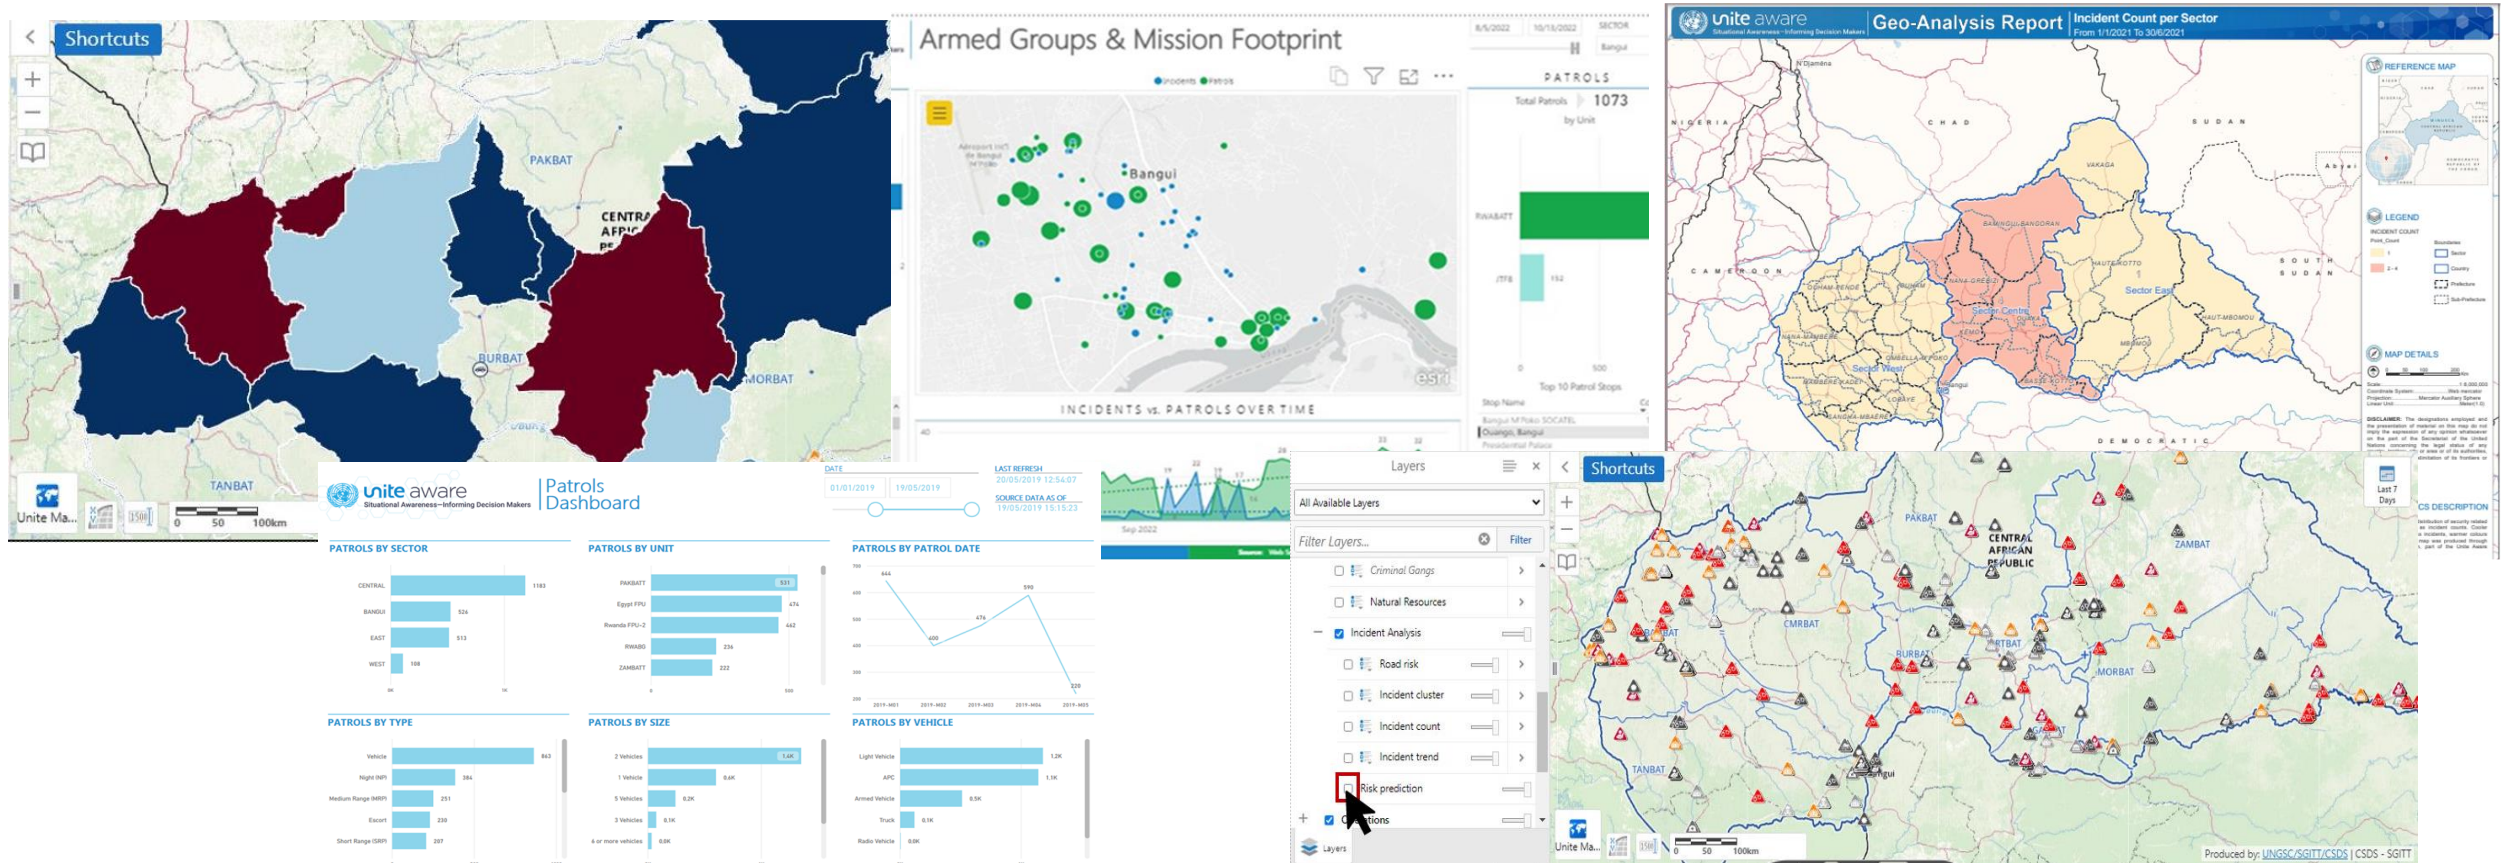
Shortcuts

PAKBAT

CENTRA AFRIC

BURBAT

MORBAT

TANBAT

Unite Ma...

0 50 100km

Armed Groups & Mission Footprint

Incidents Patrols

Bangui

PATROLS

Total Patrols 1073

by Unit

RWABATT

ITFB 152

0 500

Top 10 Patrol Stops

Stop Name

Bangui M'Poko SOCATEL

Ouango, Bangui

Presidential Palace

INCIDENTS vs. PATROLS OVER TIME

40

Sep 2022

unite aware Situational Awareness—Informing Decision Makers

Geo-Analysis Report

Incident Count per Sector
From 1/1/2021 To 30/6/2021

N'Djaména

NIGERIA

CHAD

SUDAN

CAMEROON

SOUTH SUDAN

DEMOCRATIC

VAKAGA

BAMINGUI-BANGORAN

HAUTE-KOTTO

Sector East

HAUT-MBOMOU

MBOMOU

Sector Centre

Sector West

NANA-GREBIZI

OUHAM

OUHAM-PENDE

NANA-MAMBERE

MAMBERE-KADEI

SANGHA-MBAERE

LOBAYE

OMBELLA-M'POKO

BASSE-KOTTO

KEMO

OUAKA

Bangui

REFERENCE MAP

LEGEND

INCIDENT COUNT

MAP DETAILS

DISCLAIMER

unite aware Situational Awareness—Informing Decision Makers

Patrols Dashboard

DATE

01/01/2019

19/05/2019

LAST REFRESH

20/05/2019 12:54:07

SOURCE DATA AS OF

19/05/2019 15:15:23

PATROLS BY SECTOR

CENTRAL 1183

BANGUI 526

EAST 513

WEST 108

PATROLS BY UNIT

PAKBATT 531

Egypt FPU 474

Rwanda FPU-2 442

RWABG 236

ZAMBATT 222

PATROLS BY PATROL DATE

644

600

474

590

220

2019-M01 2019-M02 2019-M03 2019-M04 2019-M05

PATROLS BY TYPE

Vehicle 863

Night (NP) 384

Medium Range (MRP) 251

Escort 230

Short Range (SRP) 207

PATROLS BY SIZE

2 Vehicles 1.4K

1 Vehicle 0.6K

5 Vehicles 0.2K

3 Vehicles 0.1K

4 or more vehicles 0.0K

PATROLS BY VEHICLE

Light Vehicle 1.2K

APC 1.1K

Armed Vehicle 0.5K

Truck 0.1K

Radio Vehicle 0.0K

Layers

All Available Layers

Filter Layers...

Filter

Criminal Gangs

Natural Resources

Incident Analysis

Road risk

Incident cluster

Incident count

Incident trend

Risk prediction

Operations

Layers

Shortcuts

Last 7 Days

PAKBAT

CENTRAL AFRICAN REPUBLIC

ZAMBAT

CMRBAT

BURBAT

MORBAT

TANBAT

Bangui

Unite Ma...

0 50 100km

Produced by: UNGSC/SGITT/CSDS | CSDS - SGITT